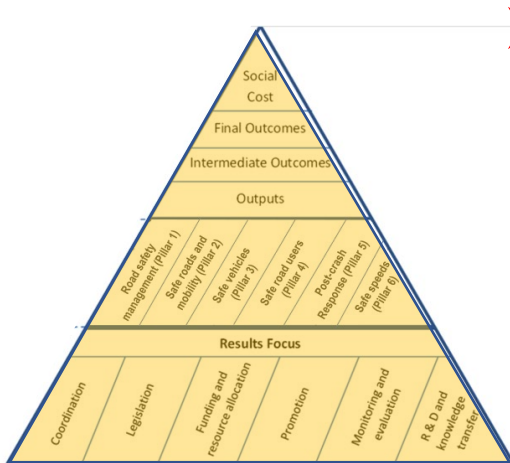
Social Cost

Final Outcomes

Intermediate Outcomes

Outputs

Road safety management (Pillar 1)

Safe roads and mobility (Pillar 2)

Safe vehicles (Pillar 3)

Safe road users (Pillar 4)

Post-crash Response (Pillar 5)

Safe speeds (Pillar 6)

Results Focus

Coordination

Legislation

Funding and resource allocation

Promotion

Monitoring and evaluation

R & D and knowledge transfer